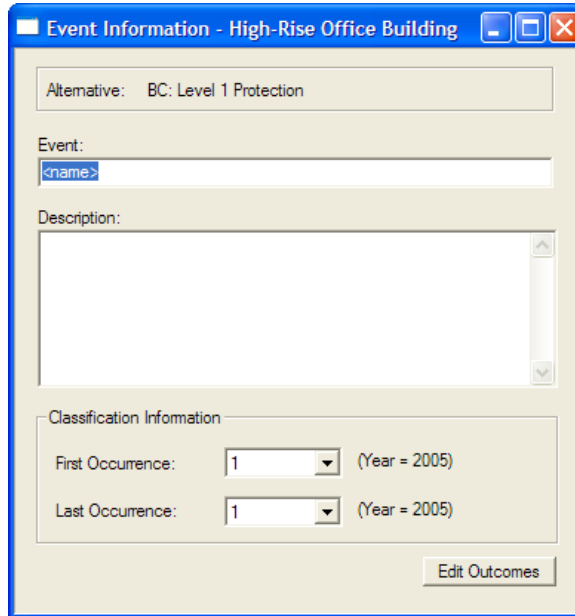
Event Information - High-Rise Office Building

Alternative: BC: Level 1 Protection

Event:
<name>

Description:

Classification Information

First Occurrence: 1 (Year = 2005)

Last Occurrence: 1 (Year = 2005)

Edit Outcomes